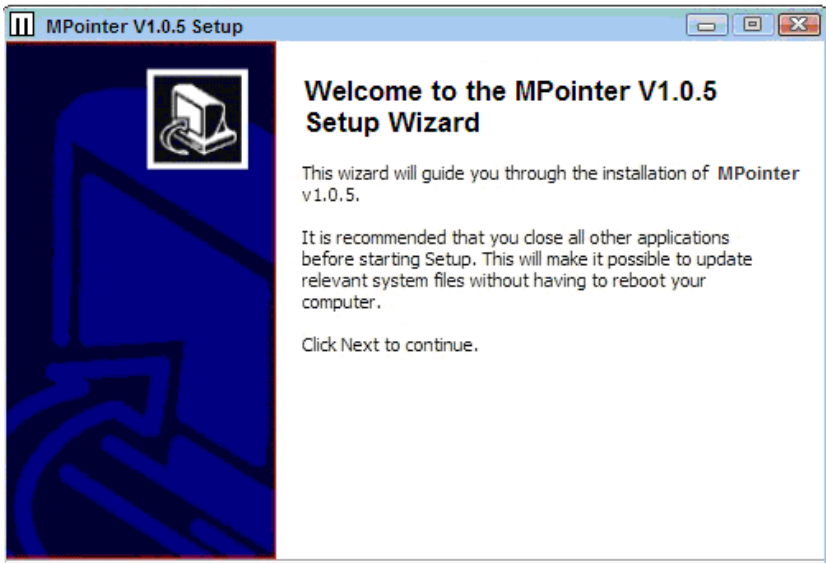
MPointer V1.0.5 Setup

Welcome to the MPointer V1.0.5 Setup Wizard

This wizard will guide you through the installation of MPointer v1.0.5.

It is recommended that you close all other applications before starting Setup. This will make it possible to update relevant system files without having to reboot your computer.

Click Next to continue.